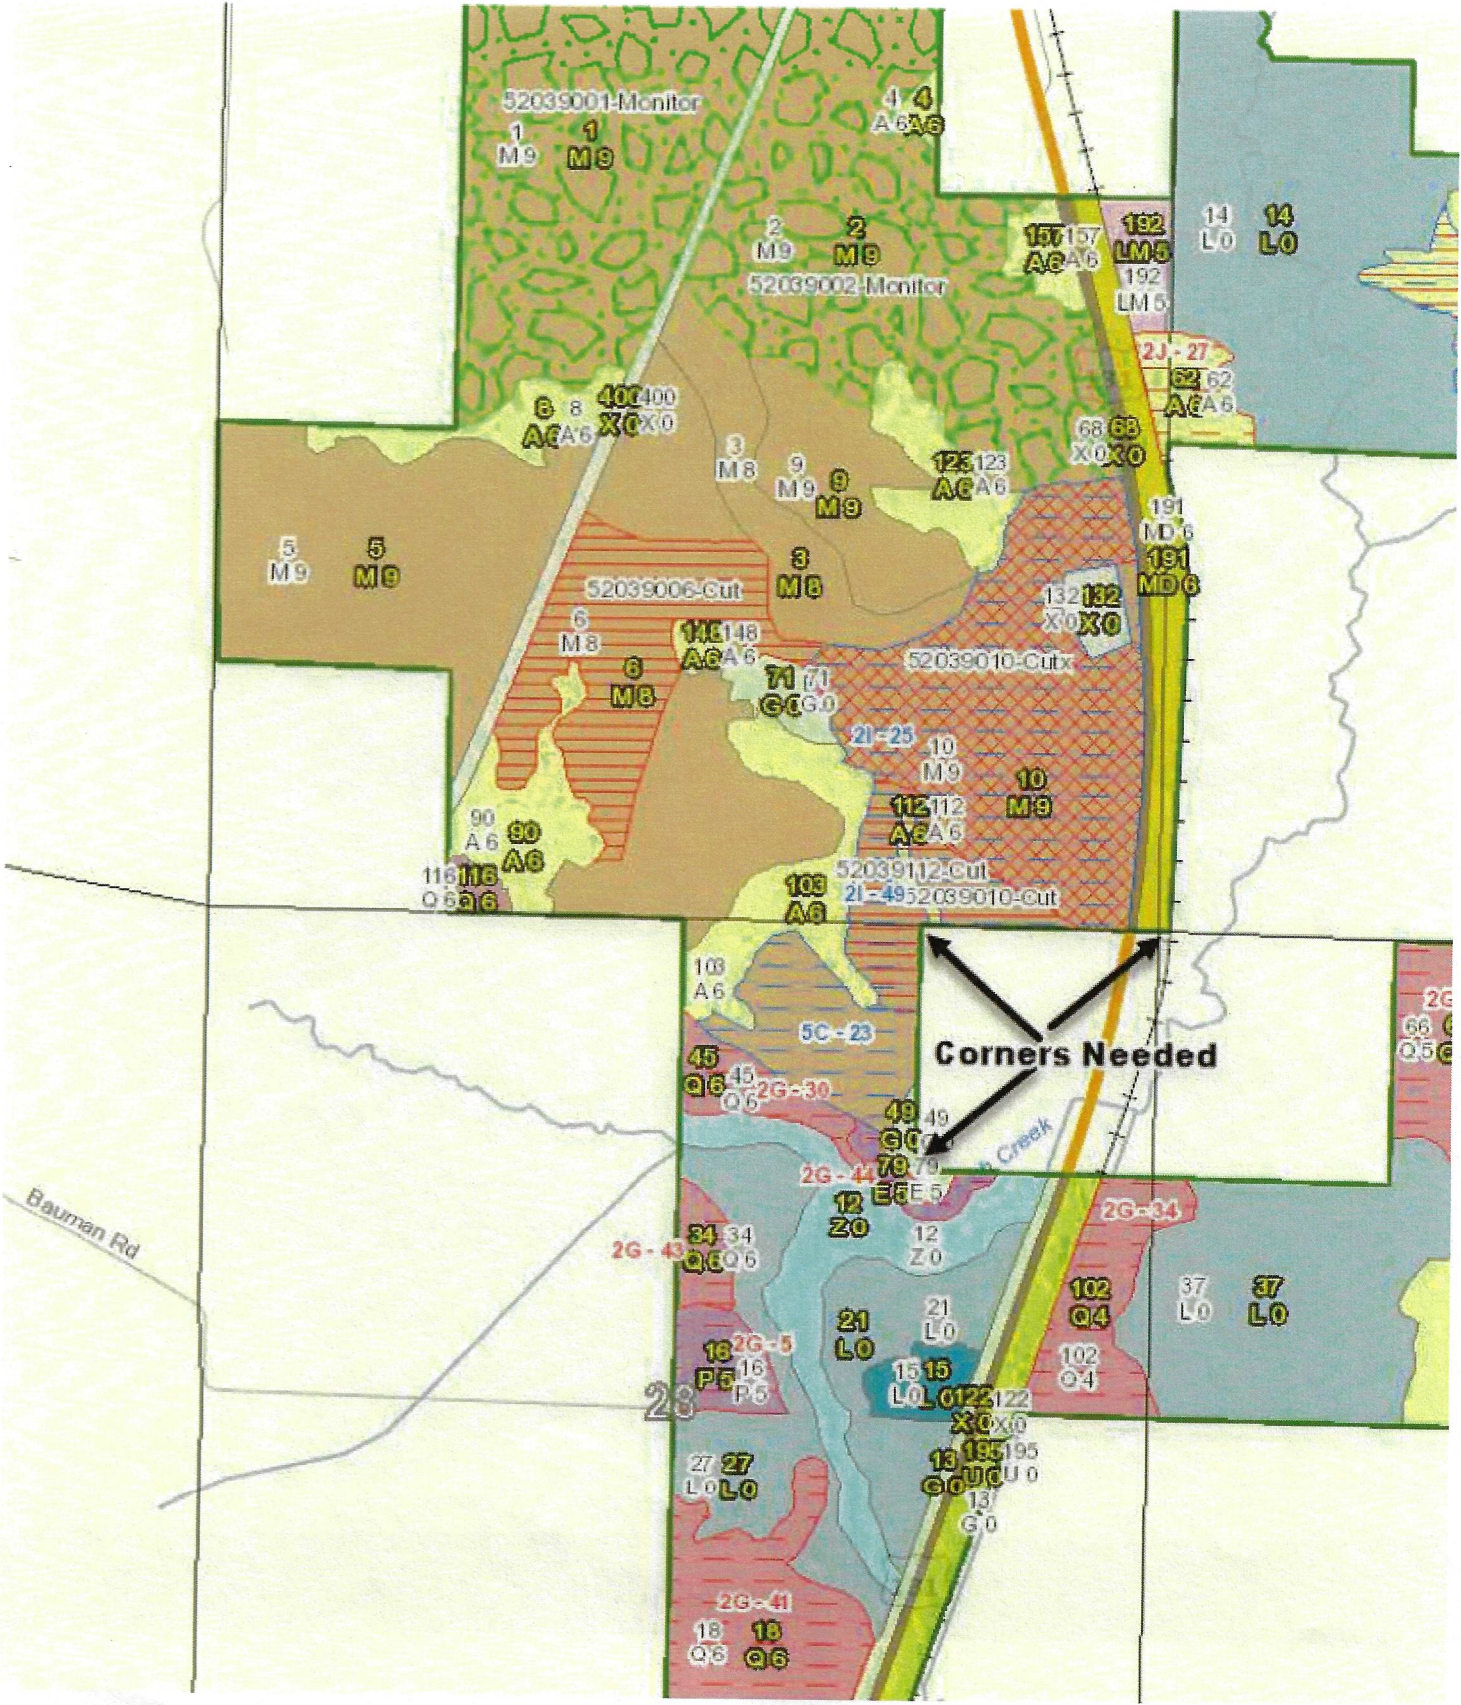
52039001-Monitor
1
M 9
1
M 9
4
A 6
4
A 6
2
M 9
2
M 9
52039002-Monitor
157
A 6
157
A 6
192
LM 5
192
LM 5
14
L 0
14
L 0
2J - 27
62
A 6
62
A 6
8
A 6
8
A 6
400
X 0
400
X 0
3
M 8
9
M 9
9
M 9
123
A 6
123
A 6
68
X 0
68
X 0
191
MD 6
191
MD 6
5
M 9
5
M 9
52039006-Cut
3
M 8
132
X 0
132
X 0
6
M 8
148
A 6
148
A 6
52039010-Cutx
6
M 8
71
G 0
71
G 0
2I - 25
10
M 9
10
M 9
112
A 6
112
A 6
90
A 6
90
A 6
116
Q 6
116
Q 6
52039112-Cut
103
A 6
2I - 49
52039010-Cut
103
A 6
5C - 23
Corners Needed
2G
66
Q 5
45
Q 6
45
Q 6
2G - 30
49
G 0
49
2G - 44
79
E 5
79
E 5
Creek
2G - 34
12
Z 0
12
Z 0
Bauman Rd
2G - 43
34
Q 6
34
Q 5
102
Q 4
37
L 0
37
L 0
21
L 0
21
L 0
16
P 5
2G - 5
16
P 5
102
Q 4
28
15
L 0
15
L 0
122
X 0
122
X 0
27
L 0
27
L 0
13
G 0
195
U 0
195
U 0
13
G 0
2G - 41
18
Q 6
18
Q 6